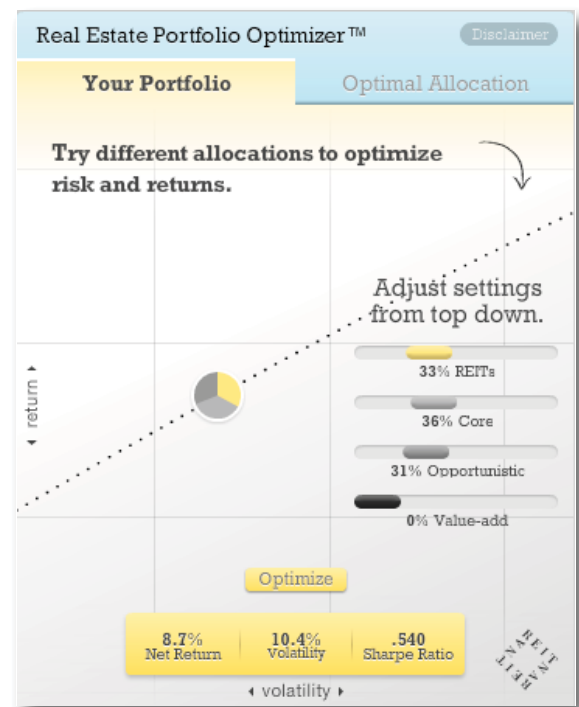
Real Estate Portfolio Optimizer™

Disclaimer

Your Portfolio

Optimal Allocation

Try different allocations to optimize risk and returns.

Adjust settings from top down.

33% REITs

36% Core

31% Opportunistic

0% Value-add

◂ return ▸

Optimize

8.7%
Net Return

10.4%
Volatility

.540
Sharpe Ratio

◂ volatility ▸

REIT
NAREIT